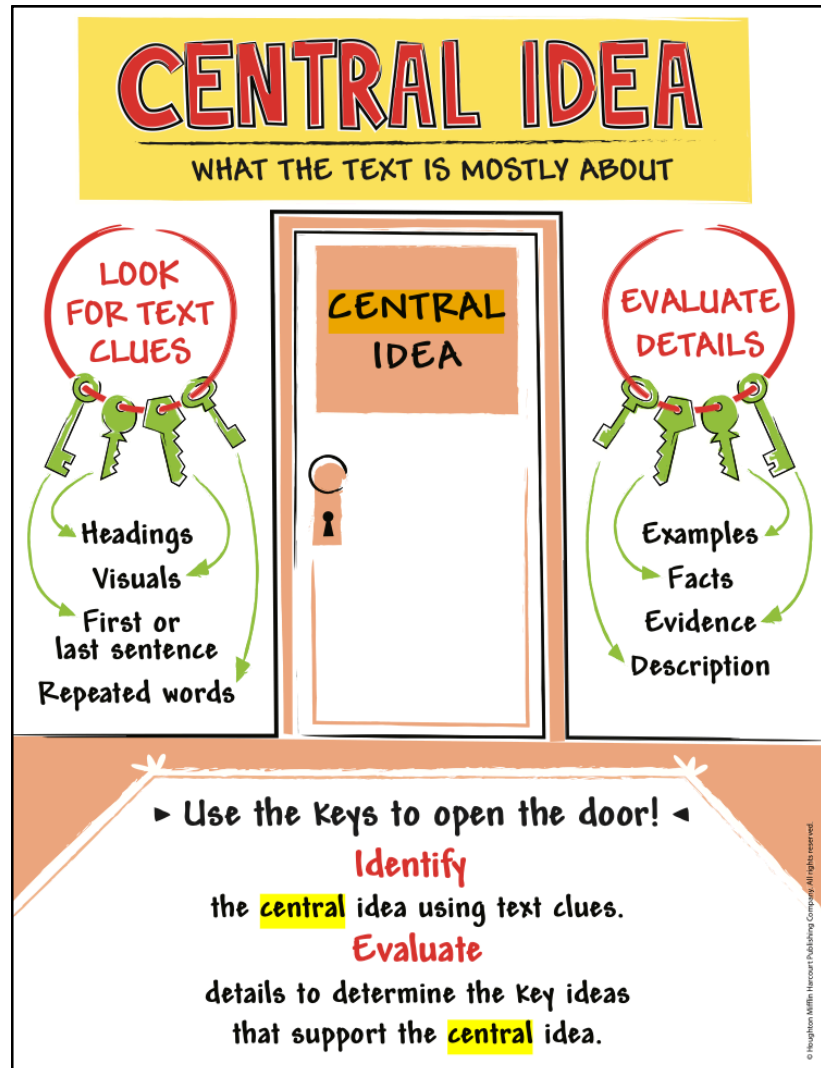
CENTRAL IDEA
WHAT THE TEXT IS MOSTLY ABOUT

LOOK FOR TEXT CLUES

Headings
Visuals
First or last sentence
Repeated words

CENTRAL IDEA

EVALUATE DETAILS

Examples
Facts
Evidence
Description

► Use the keys to open the door! ◄
Identify
the central idea using text clues.
Evaluate
details to determine the key ideas that support the central idea.

© Houghton Mifflin Harcourt Publishing Company. All rights reserved.